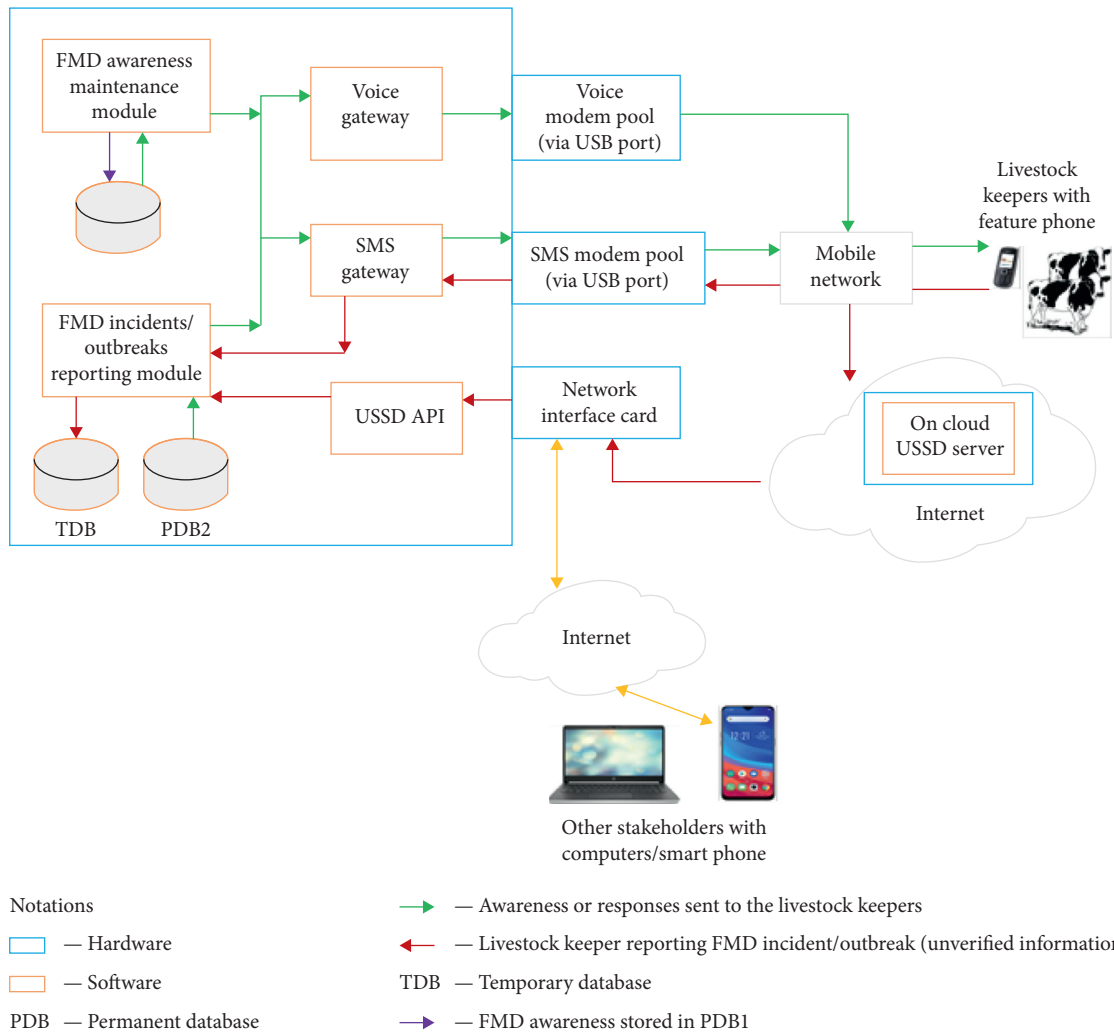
FMD awareness maintenance module

Voice gateway

Voice modem pool (via USB port)

Livestock keepers with feature phone

SMS gateway

SMS modem pool (via USB port)

Mobile network

FMD incidents/ outbreaks reporting module

USSD API

Network interface card

On cloud USSD server

Internet

TDB

PDB2

Internet

12:21

Other stakeholders with computers/smart phone

Notations

— Hardware

— Software

PDB — Permanent database

— Awareness or responses sent to the livestock keepers

— Livestock keeper reporting FMD incident/outbreak (unverified informatio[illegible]

TDB — Temporary database

— FMD awareness stored in PDB1